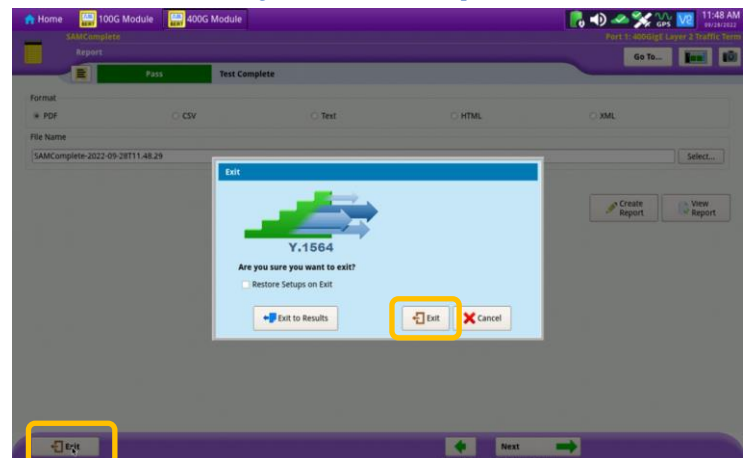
Home 100G Module 400G Module

GPS V8 11:48 AM 09/28/2022

SAMComplete
Report

Port 1: 400GigE Layer 2 Traffic Term

Go To...

Pass Test Complete

Format

PDF CSV Text HTML XML

File Name

SAMComplete-2022-09-28T11.48.29

Select...

Create Report

View Report

Exit

Y.1564

Are you sure you want to exit?

Restore Setups on Exit

Exit to Results

Exit

Cancel

Exit

Next